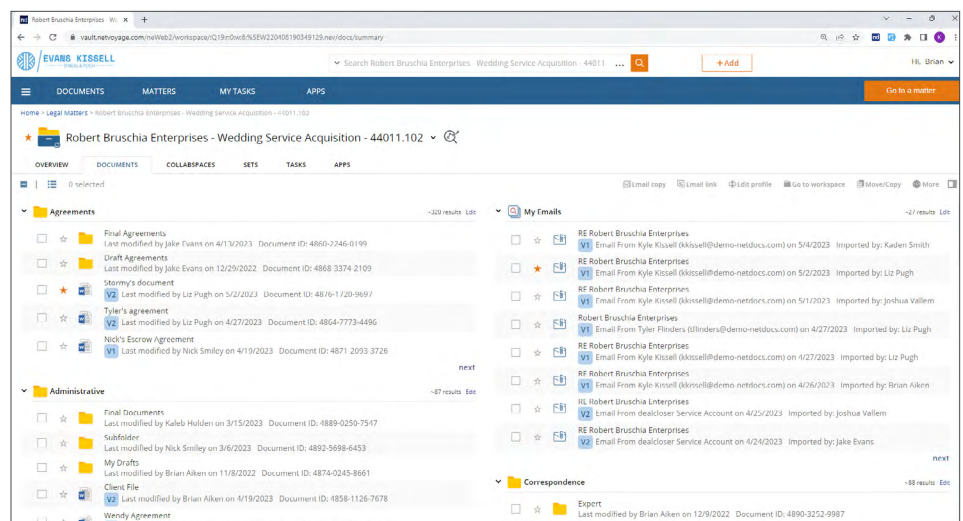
Robert Bruschia Enterprises Wo ×
vault.netvoyage.com/neWeb2/workspace/tQ19n0wc8%5EW220408190349129.nev/docs/summary

EVANS KISSELL
Search Robert Bruschia Enterprises - Wedding Service Acquisition - 44011 ...
+ Add
Hi, Brian

DOCUMENTS MATTERS MY TASKS APPS
Go to a matter

Home > Legal Matters > Robert Bruschia Enterprises - Wedding Service Acquisition - 44011.102

Robert Bruschia Enterprises - Wedding Service Acquisition - 44011.102

OVERVIEW DOCUMENTS COLLABSPACES SETS TASKS APPS

0 selected
Email copy Email link Edit profile Go to workspace Move/Copy More

Agreements ~320 results Edit

Final Agreements
Last modified by Jake Evans on 4/13/2023 Document ID: 4860-2246-0199

Draft Agreements
Last modified by Jake Evans on 12/29/2022 Document ID: 4868 3374 2109

Stormy's document
V2 Last modified by Liz Pugh on 5/2/2023 Document ID: 4876-1720-9697

Tyler's agreement
V2 Last modified by Liz Pugh on 4/27/2023 Document ID: 4864-7773-4496

Nick's Escrow Agreement
V1 Last modified by Nick Smiley on 4/19/2023 Document ID: 4871 2093 3726

next

Administrative ~87 results Edit

Final Documents
Last modified by Kaleb Holden on 3/15/2023 Document ID: 4889-0250-7517

Subfolder
Last modified by Nick Smiley on 3/6/2023 Document ID: 4892-5698-6453

My Drafts
Last modified by Brian Aiken on 11/8/2022 Document ID: 4874-0245-8661

Client File
V2 Last modified by Brian Aiken on 4/19/2023 Document ID: 4858-1126-7678

Wendy Agreement

My Emails ~27 results Edit

RE Robert Bruschia Enterprises
V1 Email From Kyle Kissell (kkissell@demo-netdocs.com) on 5/4/2023 Imported by: Kaden Smith

RE Robert Bruschia Enterprises
V1 Email From Kyle Kissell (kkissell@demo-netdocs.com) on 5/2/2023 Imported by: Liz Pugh

RE Robert Bruschia Enterprises
V1 Email From Kyle Kissell (kkissell@demo-netdocs.com) on 5/1/2023 Imported by: Joshua Vallem

Robert Bruschia Enterprises
V1 Email From Tyler Flinders (tflinders@demo-netdocs.com) on 4/27/2023 Imported by: Liz Pugh

RE Robert Bruschia Enterprises
V1 Email From Kyle Kissell (kkissell@demo-netdocs.com) on 4/27/2023 Imported by: Liz Pugh

RE Robert Bruschia Enterprises
V1 Email From Kyle Kissell (kkissell@demo-netdocs.com) on 4/26/2023 Imported by: Brian Aiken

RE Robert Bruschia Enterprises
V1 Email From dealcloser Service Account on 4/25/2023 Imported by: Joshua Vallem

RE Robert Bruschia Enterprises
V2 Email From dealcloser Service Account on 4/24/2023 Imported by: Jake Evans

next

Correspondence ~88 results Edit

Expert
Last modified by Brian Aiken on 12/9/2022 Document ID: 4890-3252-9987